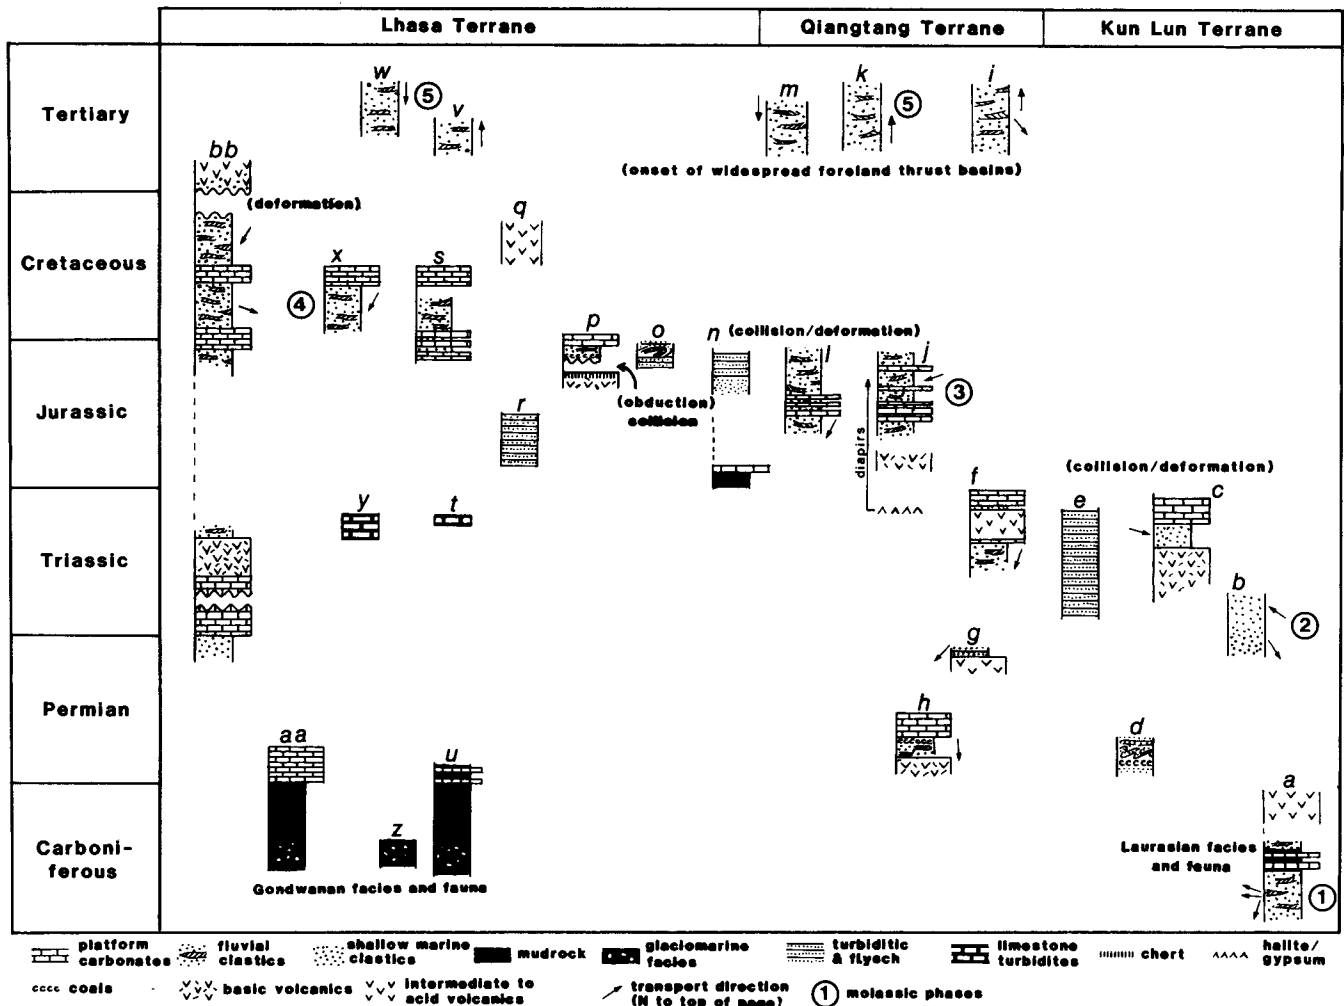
Lhasa Terrane | Qiangtang Terrane | Kun Lun Terrane

Tertiary
Cretaceous
Jurassic
Triassic
Permian
Carboniferous

w ⑤ v
m k ⑤ i
(onset of widespread foreland thrust basins)
bb
(deformation)
q
x s
④
p o
n (collision/deformation)
l j
③
(obduction) collision
r
diapirs
f
(collision/deformation)
e c
y t
b
②
g
h
aa u d
a
z
Laurasian facies and fauna
①
Gondwanan facies and fauna

platform carbonates
fluvial clastics
shallow marine clastics
mudrock
glaciomarine facies
turbiditic & flysch
limestone turbidites
chert
halite/gypsum
coals
basic volcanics
intermediate to acid volcanics
transport direction (N to top of page)
① molassic phases